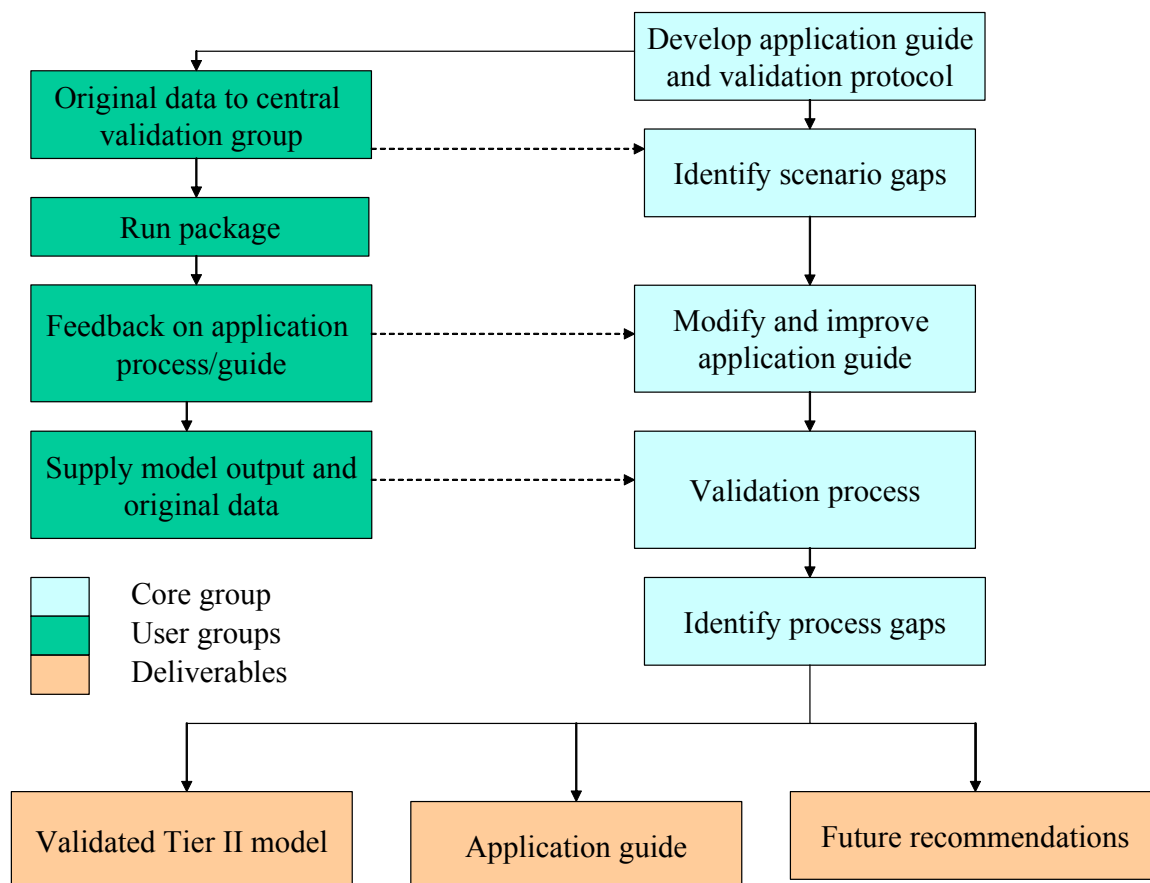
Develop application guide and validation protocol

Original data to central validation group

Identify scenario gaps

Run package

Feedback on application process/guide

Modify and improve application guide

Supply model output and original data

Validation process

Identify process gaps

Core group
User groups
Deliverables

Validated Tier II model

Application guide

Future recommendations